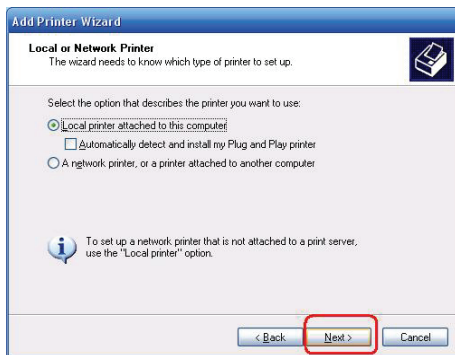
Add Printer Wizard

Local or Network Printer
The wizard needs to know which type of printer to set up.

Select the option that describes the printer you want to use:

Local printer attached to this computer

Automatically detect and install my Plug and Play printer

A network printer, or a printer attached to another computer

To set up a network printer that is not attached to a print server, use the "Local printer" option.

< Back

Next >

Cancel